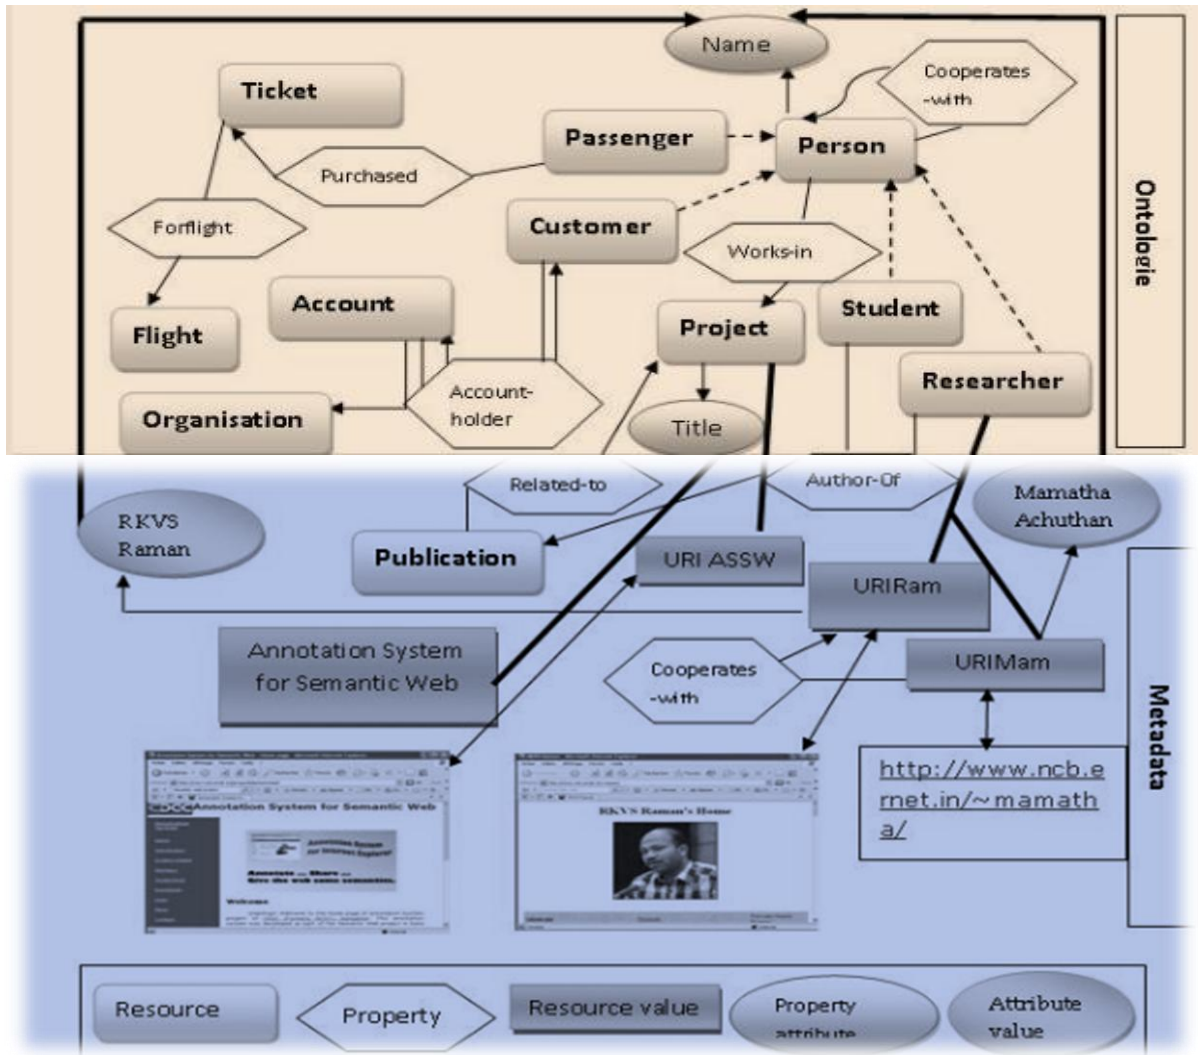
Name

Ticket

Cooperates -with

Passenger

Person

Purchased

Customer

Forflight

Works-in

Account

Flight

Project

Student

Account-holder

Researcher

Organisation

Title

Ontologie

Related-to

Author-Of

Mamatha Achuthan

RKVS Raman

Publication

URI ASSW

URIRam

Annotation System for Semantic Web

Cooperates -with

URIMam

Metadata

Annotation System for Semantic Web

RKVS Raman's Home

http://www.ncb.ernet.in/~mamatha/

Resource

Property

Resource value

Property attribute

Attribute value